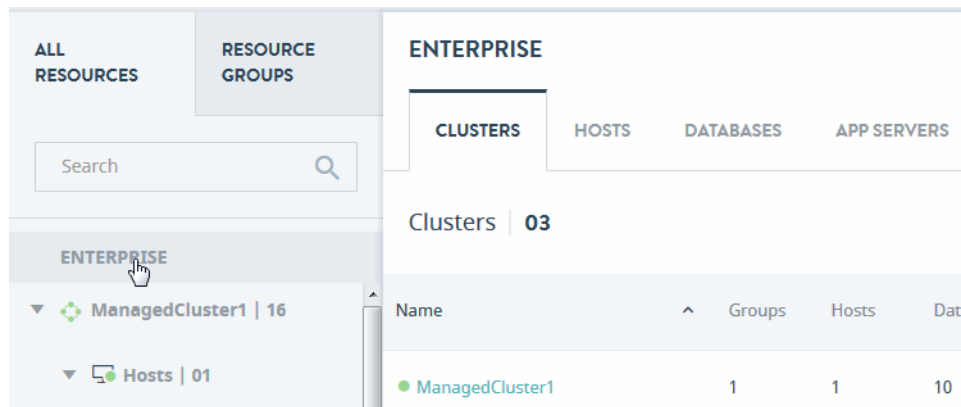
ALL RESOURCES

RESOURCE GROUPS

Search

ENTERPRISE

ManagedCluster1 | 16

Hosts | 01

ENTERPRISE

CLUSTERS

HOSTS

DATABASES

APP SERVERS

Clusters | 03

| Name | Groups | Hosts | Dat |
|---|---|---|---|
| ManagedCluster1 | 1 | 1 | 10 |